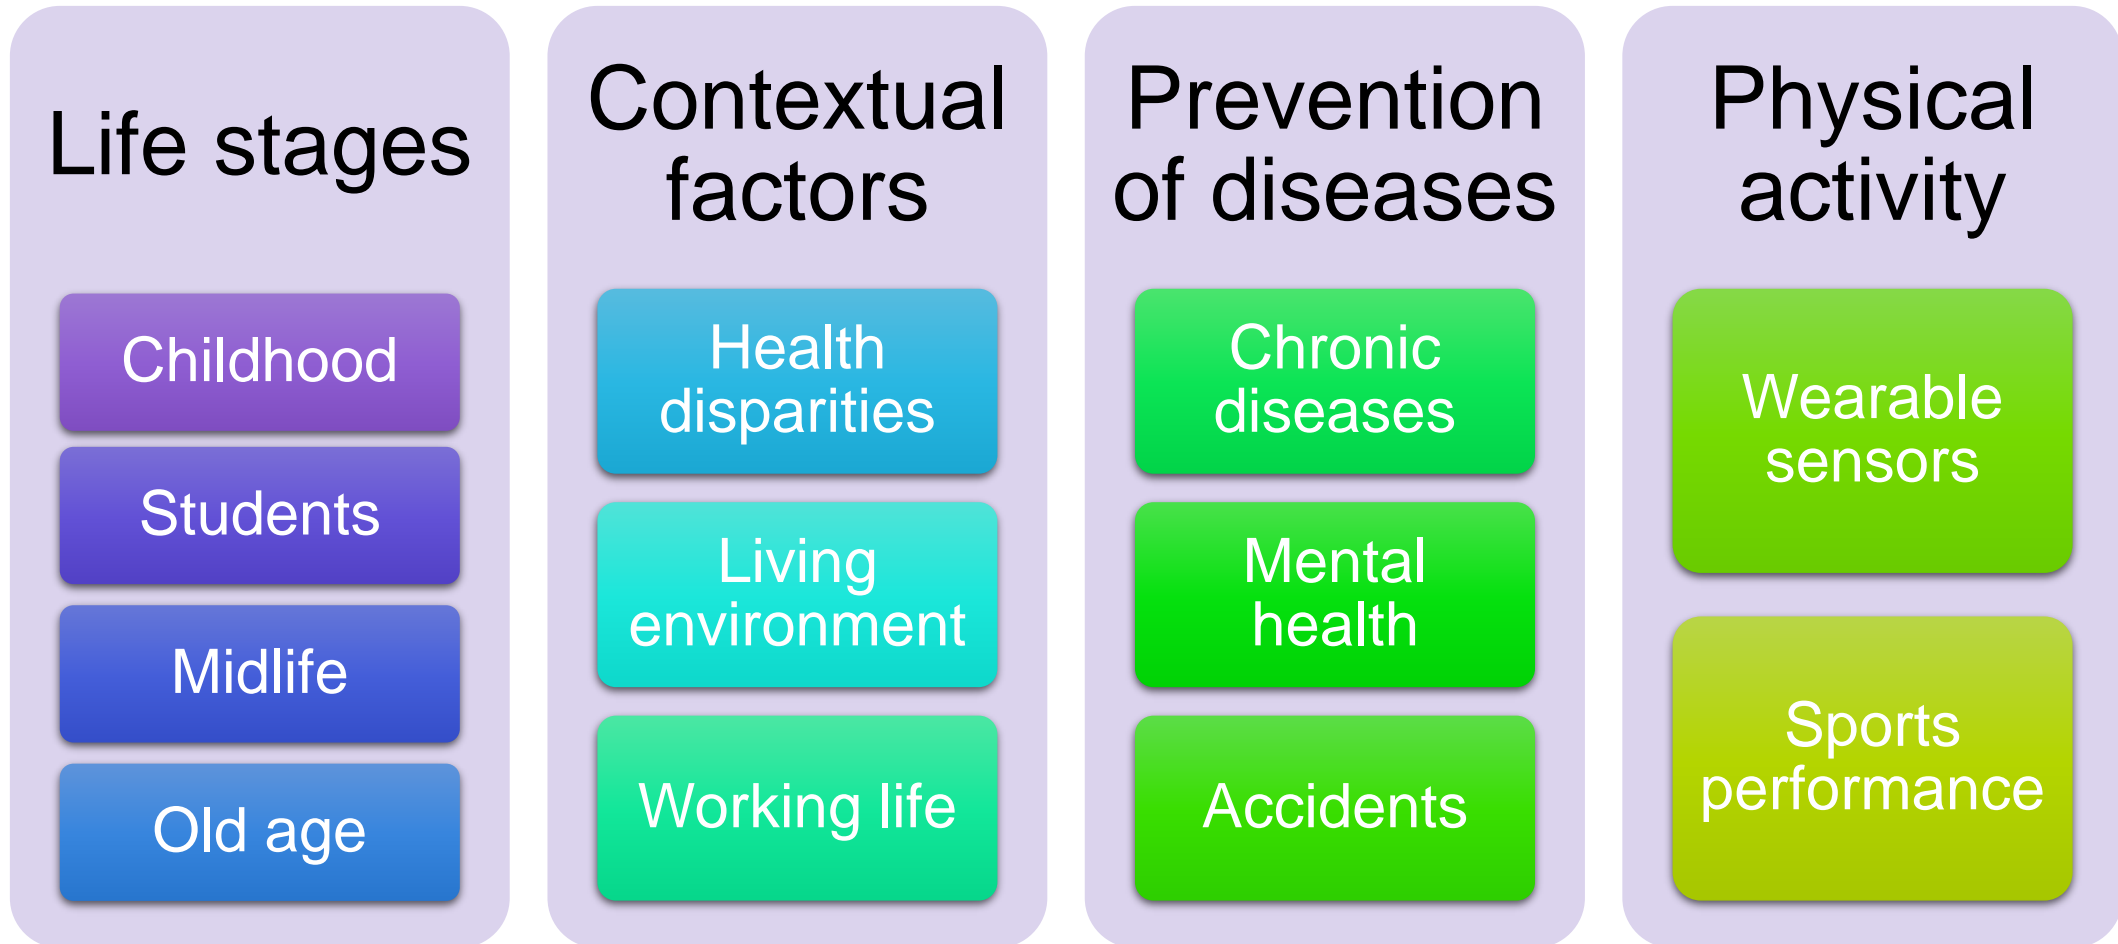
Life stages

Childhood

Students

Midlife

Old age

Contextual factors

Health disparities

Living environment

Working life

Prevention of diseases

Chronic diseases

Mental health

Accidents

Physical activity

Wearable sensors

Sports performance